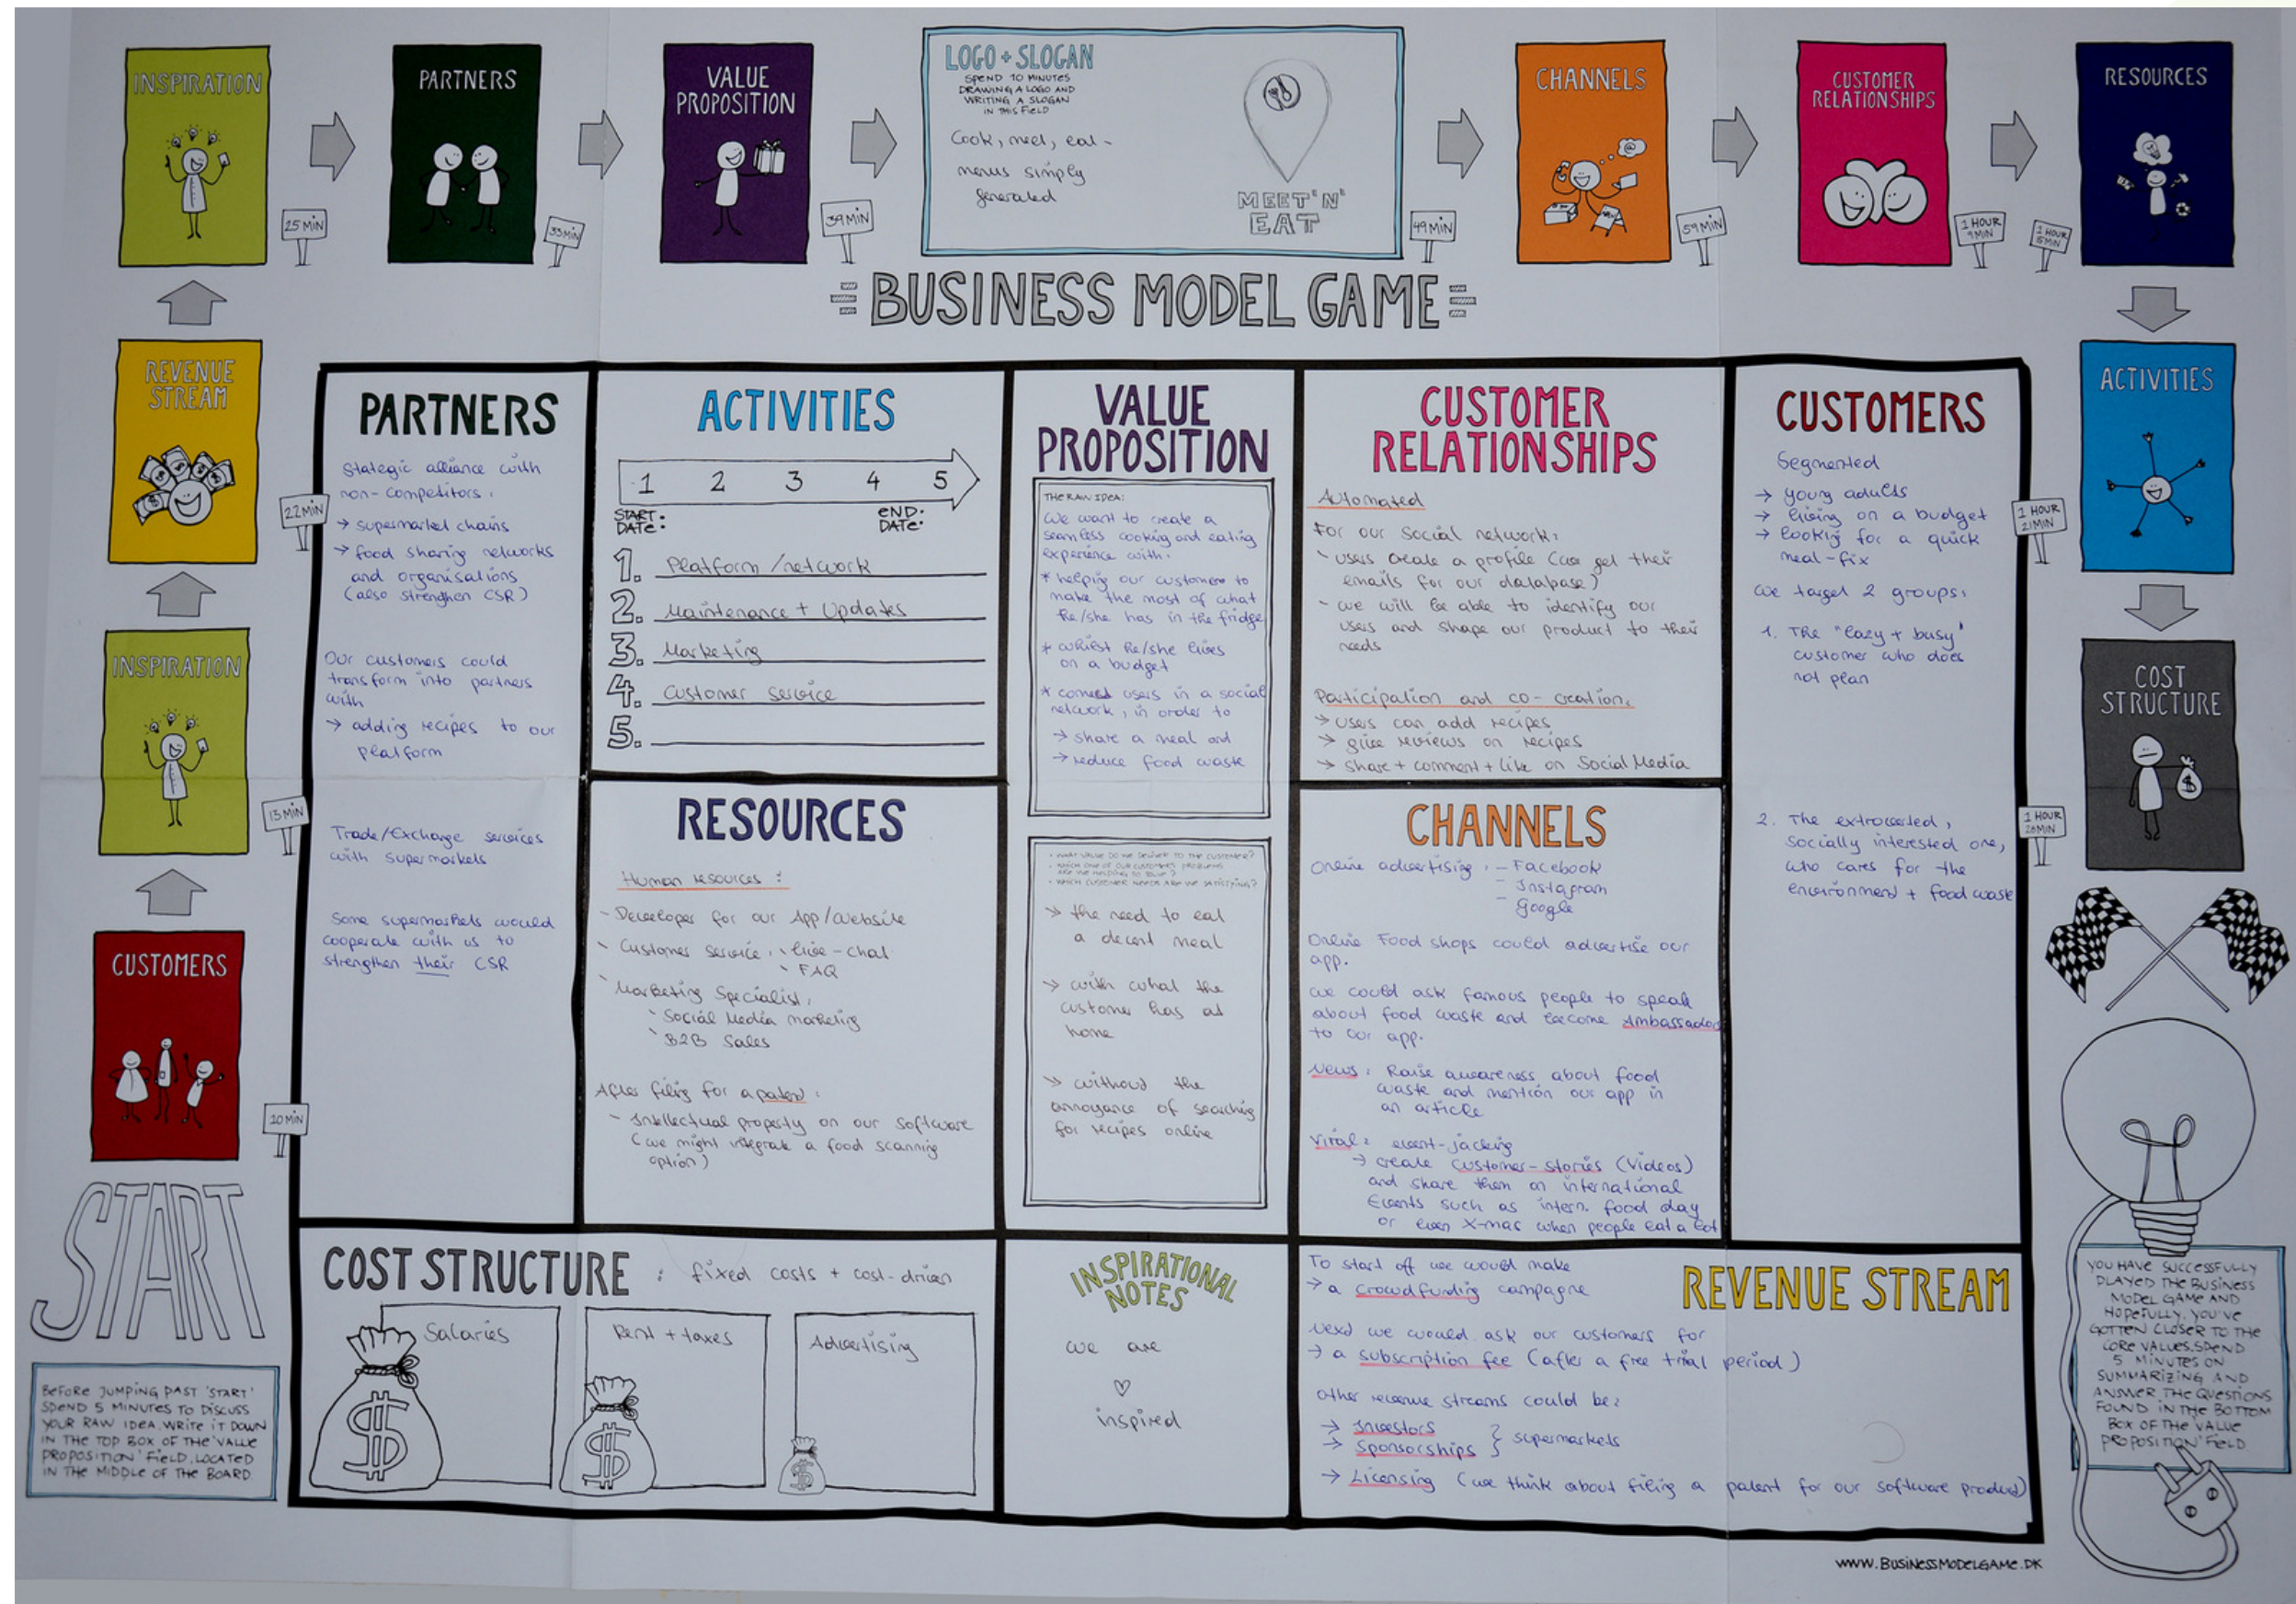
INSPIRATION

25 MIN

PARTNERS

35 MIN

VALUE PROPOSITION

39 MIN

LOGO + SLOGAN
SPEND 10 MINUTES DRAWING A LOGO AND WRITING A SLOGAN IN THIS FIELD

Cook, meet, eat - menus simply generated

MEET'N' EAT

49 MIN

CHANNELS

59 MIN

CUSTOMER RELATIONSHIPS

1 HOUR 9 MIN

1 HOUR 6 MIN

RESOURCES

BUSINESS MODEL GAME

REVENUE STREAM

22 MIN

INSPIRATION

15 MIN

CUSTOMERS

10 MIN

START

BEFORE JUMPING PAST 'START' SPEND 5 MINUTES TO DISCUSS YOUR RAW IDEA. WRITE IT DOWN IN THE TOP BOX OF THE 'VALUE PROPOSITION' FIELD, LOCATED IN THE MIDDLE OF THE BOARD

PARTNERS

Stategic alliance with non-competitors:
→ supermarket chains
→ food sharing networks and organisations (also strenghen CSR)

Our customers could transform into partners with
→ adding recipes to our platform

Trade/Exchange services with supermarkets

Some supermarkets would cooperate with us to strenghten their CSR

ACTIVITIES

1 2 3 4 5

START DATE:
END DATE:

1. Platform / network
2. Maintenance + Updates
3. Marketing
4. Customer service
5.

VALUE PROPOSITION

THE RAW IDEA:
We want to create a seamless cooking and eating experience with:
* helping our customers to make the most of what he/she has in the fridge
* whilst he/she lives on a budget
* connect users in a social network, in order to
→ share a meal and
→ reduce food waste

WHAT VALUE DO WE DELIVER TO THE CUSTOMER? WHICH ONE OF OUR CUSTOMER'S PROBLEMS ARE WE HELPING TO SOLVE? WHICH CUSTOMER NEEDS ARE WE SATISFYING?

→ the need to eat a decent meal
→ with what the customer has at home
→ without the annoyance of searching for recipes online

CUSTOMER RELATIONSHIPS

Automated
For our social network:
- users create a profile (we get their emails for our database)
- we will be able to identify our users and shape our product to their needs

Participation and co-creation:
→ users can add recipes
→ give reviews on recipes
→ share + comment + like on Social Media

CUSTOMERS

Segmented
→ young adults
→ living on a budget
→ looking for a quick meal-fix

We target 2 groups:
1. The "lazy + busy" customer who does not plan

2. The extroverted, socially interested one, who cares for the environment + food waste

1 HOUR 21MIN

ACTIVITIES

1 HOUR 28MIN

COST STRUCTURE

RESOURCES

Human resources:
- Developer for our App/website
- Customer service: live-chat, FAQ
- Marketing specialist:
 - Social Media marketing
 - B2B Sales

After filing for a patent:
- Intellectual property on our software (we might integrate a food scanning option)

CHANNELS

Online advertising: - Facebook
 - Instagram
 - Google

Online food shops could advertise our app.

We could ask famous people to speak about food waste and become ambassadors to our app.

News: Raise awareness about food waste and mention our app in an article

Viral: event-jacking
→ create customer-stories (Videos) and share them on international events such as intern. food day or even X-mas when people eat a lot

COST STRUCTURE : fixed costs + cost-driven

Salaries

Rent + taxes

Advertising

INSPIRATIONAL NOTES

we are ♡ inspired

To start off we would make
→ a crowdfunding campagne

REVENUE STREAM

Next we would ask our customers for
→ a subscription fee (after a free trial period)

Other revenue streams could be:
→ Investors
→ Sponsorships } supermarkets
→ Licensing (we think about filing a patent for our software product)

YOU HAVE SUCCESSFULLY PLAYED THE BUSINESS MODEL GAME AND HOPEFULLY, YOU'VE GOTTEN CLOSER TO THE CORE VALUES. SPEND 5 MINUTES ON SUMMARIZING AND ANSWER THE QUESTIONS FOUND IN THE BOTTOM BOX OF THE VALUE PROPOSITION' FIELD

WWW.BUSINESSMODELGAME.DK